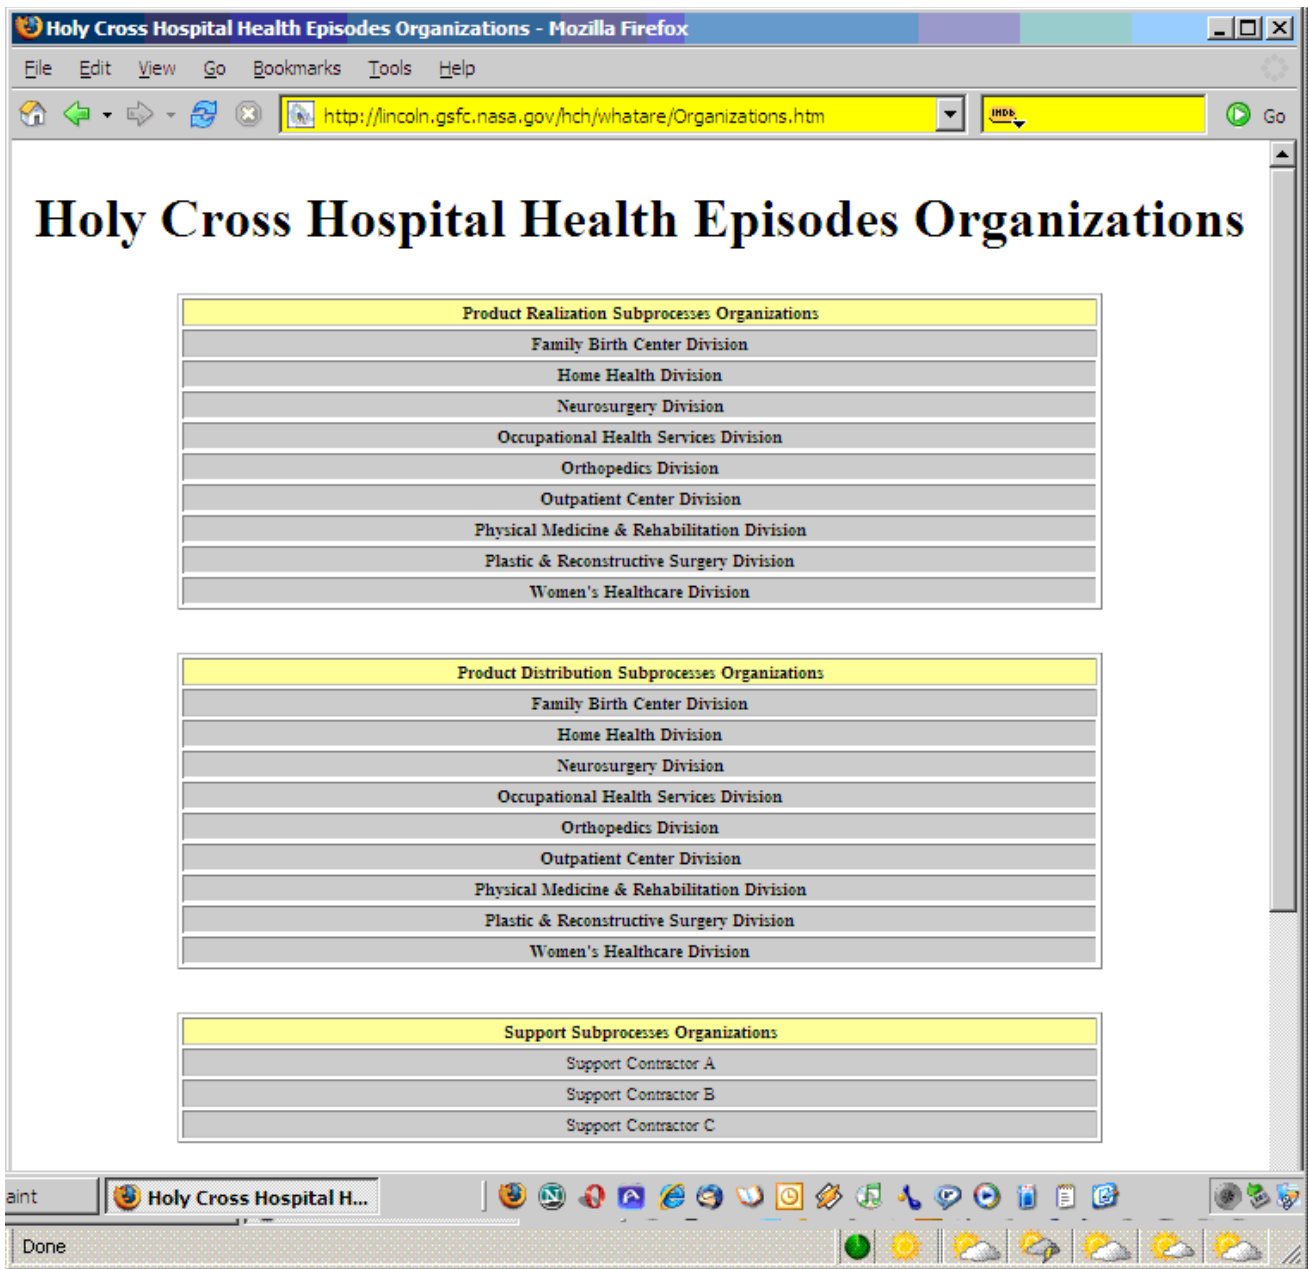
Holy Cross Hospital Health Episodes Organizations - Mozilla Firefox

File Edit View Go Bookmarks Tools Help

http://lincoln.gsfc.nasa.gov/hch/whatare/Organizations.htm

IMDb

Go

Holy Cross Hospital Health Episodes Organizations

| Product Realization Subprocesses Organizations |
|---|
| Family Birth Center Division |
| Home Health Division |
| Neurosurgery Division |
| Occupational Health Services Division |
| Orthopedics Division |
| Outpatient Center Division |
| Physical Medicine & Rehabilitation Division |
| Plastic & Reconstructive Surgery Division |
| Women's Healthcare Division |

| Product Distribution Subprocesses Organizations |
|---|
| Family Birth Center Division |
| Home Health Division |
| Neurosurgery Division |
| Occupational Health Services Division |
| Orthopedics Division |
| Outpatient Center Division |
| Physical Medicine & Rehabilitation Division |
| Plastic & Reconstructive Surgery Division |
| Women's Healthcare Division |

| Support Subprocesses Organizations |
|---|
| Support Contractor A |
| Support Contractor B |
| Support Contractor C |

aint

Holy Cross Hospital H...

Done